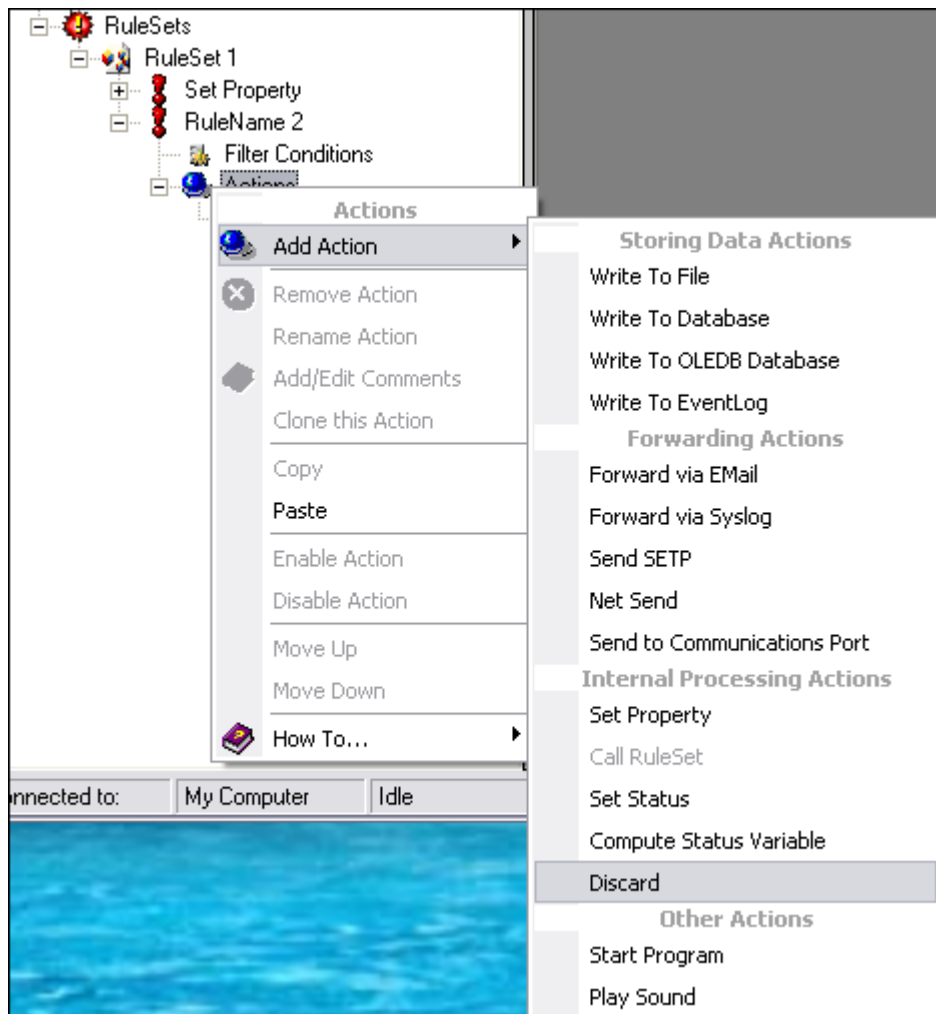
RuleSets
RuleSet 1
Set Property
RuleName 2
Filter Conditions
Actions

Actions
Add Action
Remove Action
Rename Action
Add/Edit Comments
Clone this Action
Copy
Paste
Enable Action
Disable Action
Move Up
Move Down
How To...

Storing Data Actions
Write To File
Write To Database
Write To OLEDB Database
Write To EventLog
Forwarding Actions
Forward via EMail
Forward via Syslog
Send SETP
Net Send
Send to Communications Port
Internal Processing Actions
Set Property
Call RuleSet
Set Status
Compute Status Variable
Discard
Other Actions
Start Program
Play Sound

nnected to: | My Computer | Idle